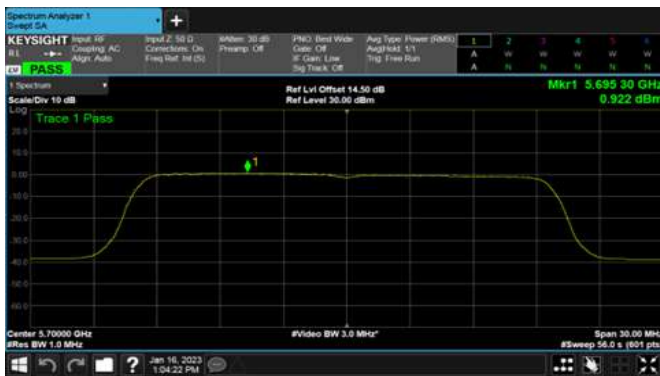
Spectrum Analyzer 1
Swept SA

KEYSIGHT Input: RF Coupling: AC Align: Auto
RL
Input Z: 50 Ω Corrections: On Freq Ref: Int (S)
#Atten: 30 dB Preamp: Off
PNO: Best Wide Gate: Off IF Gain: Low Sig Track: Off
Avg Type: Power (RMS) Avg|Hold: 1/1 Trig: Free Run
1 2 3 4 5 6
A W W W W W
A N N N N N
PASS

1 Spectrum
Scale/Div 10 dB
Log
Ref Lvl Offset 14.50 dB
Ref Level 30.00 dBm
Mkr1 5.695 30 GHz
0.922 dBm
Trace 1 Pass

20.0
10.0
0.00
-10.0
-20.0
-30.0
-40.0
-50.0
-60.0
-70.0

1

Center 5.70000 GHz
#Res BW 1.0 MHz
#Video BW 3.0 MHz*
Span 30.00 MHz
#Sweep 56.0 s (601 pts)

Jan 16, 2023
1:04:22 PM